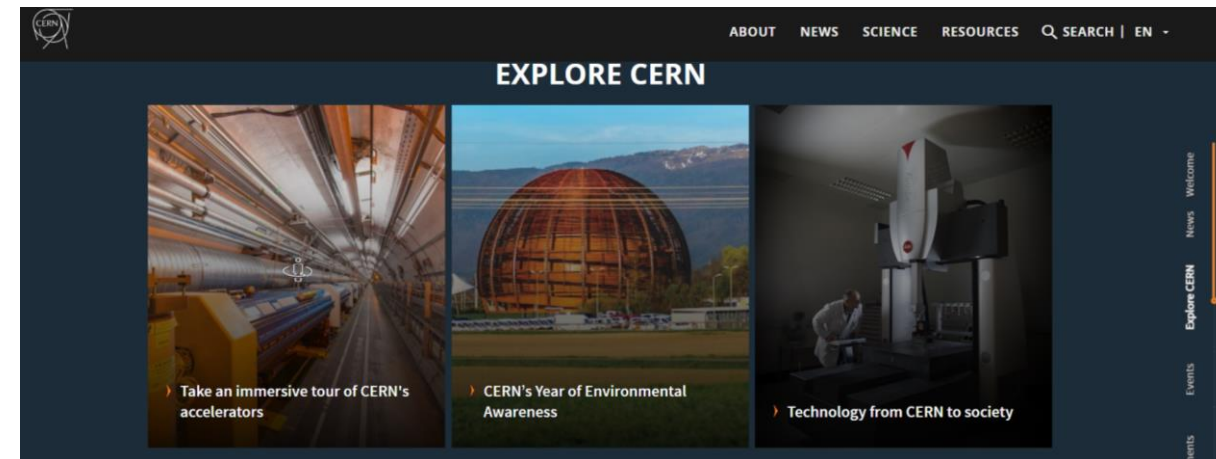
CERN

ABOUT NEWS SCIENCE RESOURCES SEARCH | EN

EXPLORE CERN

› Take an immersive tour of CERN's accelerators

› CERN's Year of Environmental Awareness

› Technology from CERN to society

Welcome
News
Explore CERN
Events
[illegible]ents